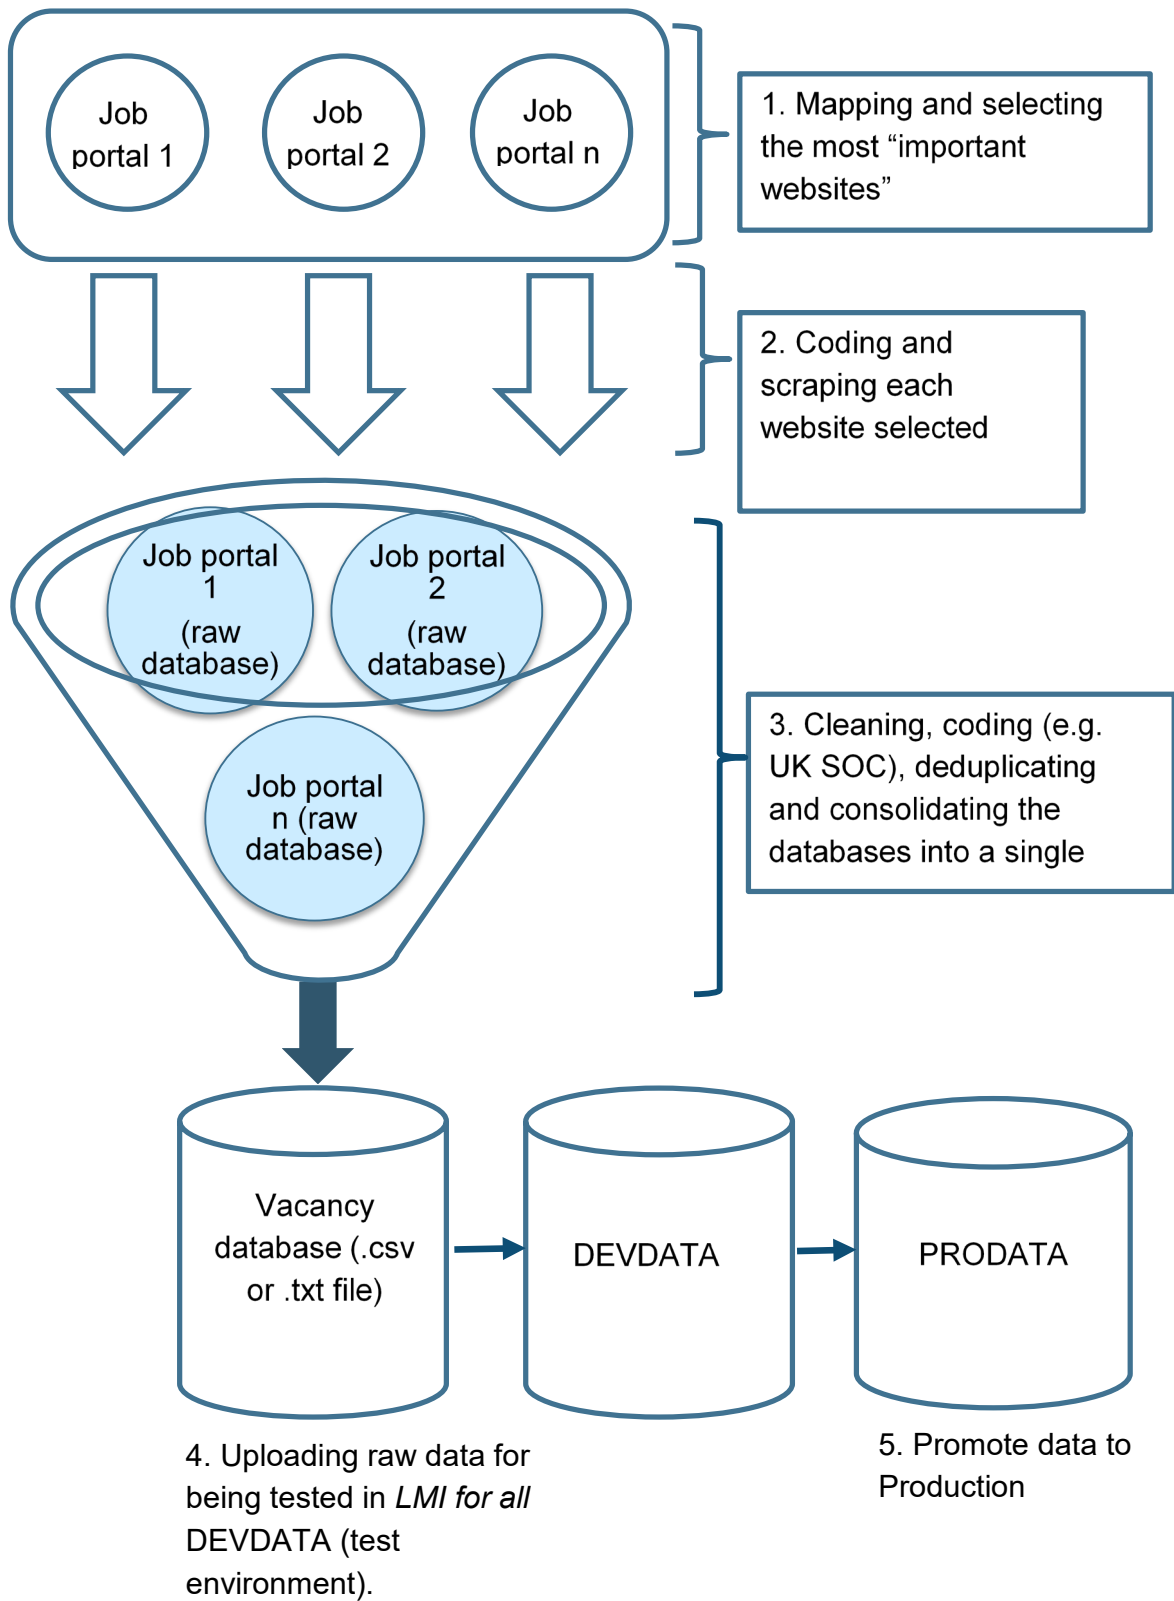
Job portal 1

Job portal 2

Job portal n

1. Mapping and selecting the most “important websites”

2. Coding and scraping each website selected

Job portal 1 (raw database)

Job portal 2 (raw database)

Job portal n (raw database)

3. Cleaning, coding (e.g. UK SOC), deduplicating and consolidating the databases into a single

Vacancy database (.csv or .txt file)

DEVDATA

PRODATA

4. Uploading raw data for being tested in *LMI for all* DEVDATA (test environment).

5. Promote data to Production